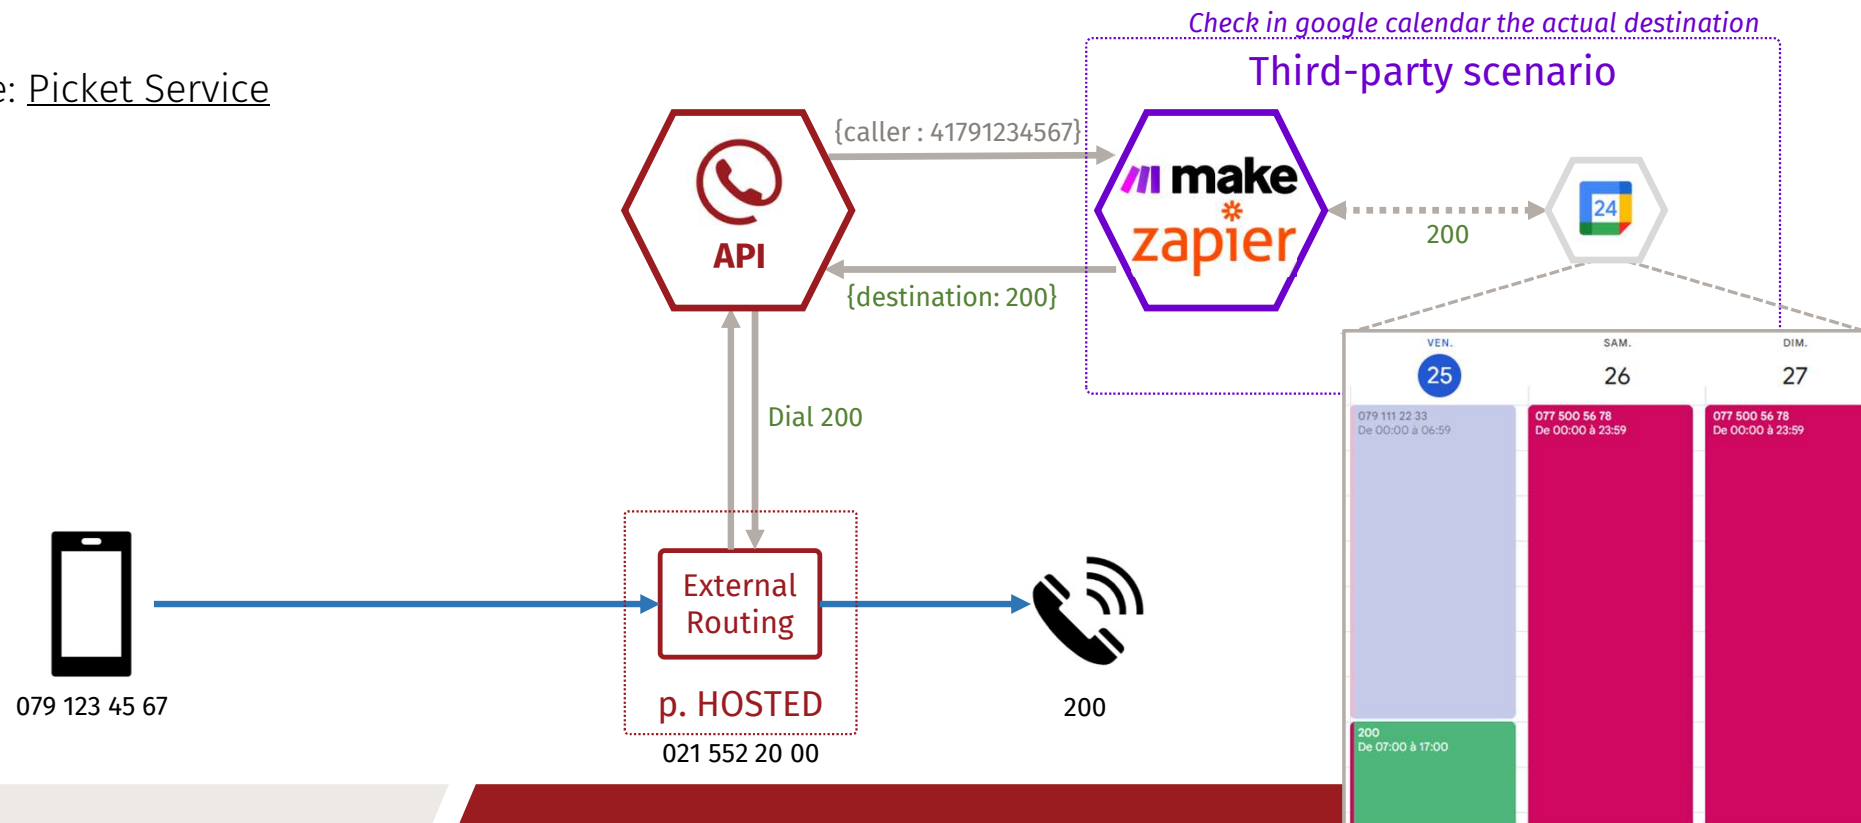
e: Picket Service

Check in google calendar the actual destination

Third-party scenario

API

{caller : 41791234567}

{destination: 200}

make

zapier

24

200

Dial 200

VEN.
25

SAM.
26

DIM.
27

079 111 22 33
De 00:00 à 06:59

077 500 56 78
De 00:00 à 23:59

077 500 56 78
De 00:00 à 23:59

200
De 07:00 à 17:00

External Routing

p. HOSTED

021 552 20 00

079 123 45 67

200